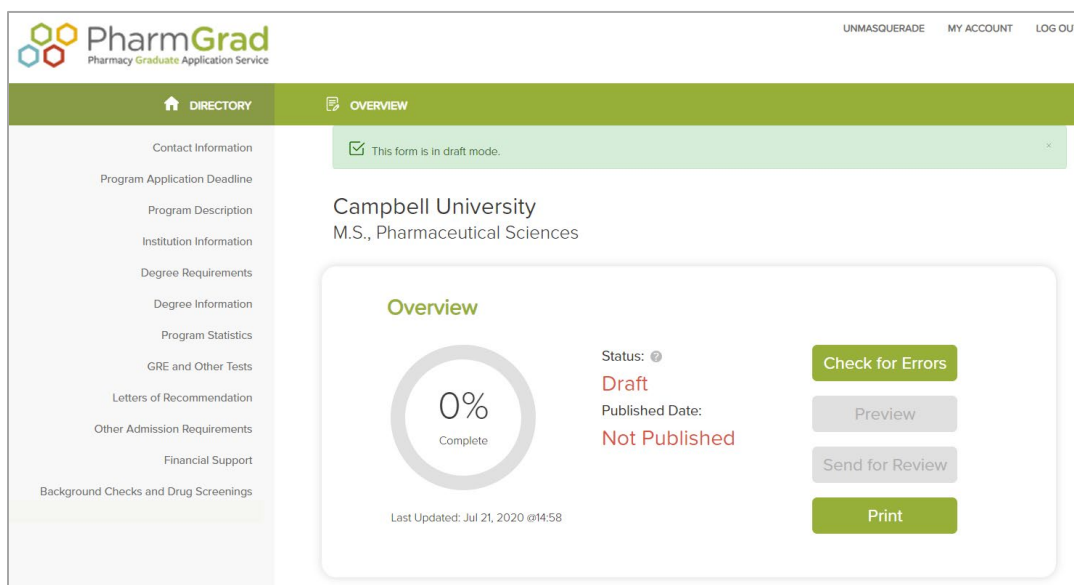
PharmGrad
Pharmacy Graduate Application Service

UNMASQUERADE MY ACCOUNT LOG OUT

DIRECTORY

OVERVIEW

Contact Information
Program Application Deadline
Program Description
Institution Information
Degree Requirements
Degree Information
Program Statistics
GRE and Other Tests
Letters of Recommendation
Other Admission Requirements
Financial Support
Background Checks and Drug Screenings

This form is in draft mode.

×

Campbell University
M.S., Pharmaceutical Sciences

Overview

0%
Complete

Last Updated: Jul 21, 2020 @14:58

Status:
Draft
Published Date:
Not Published

Check for Errors
Preview
Send for Review
Print